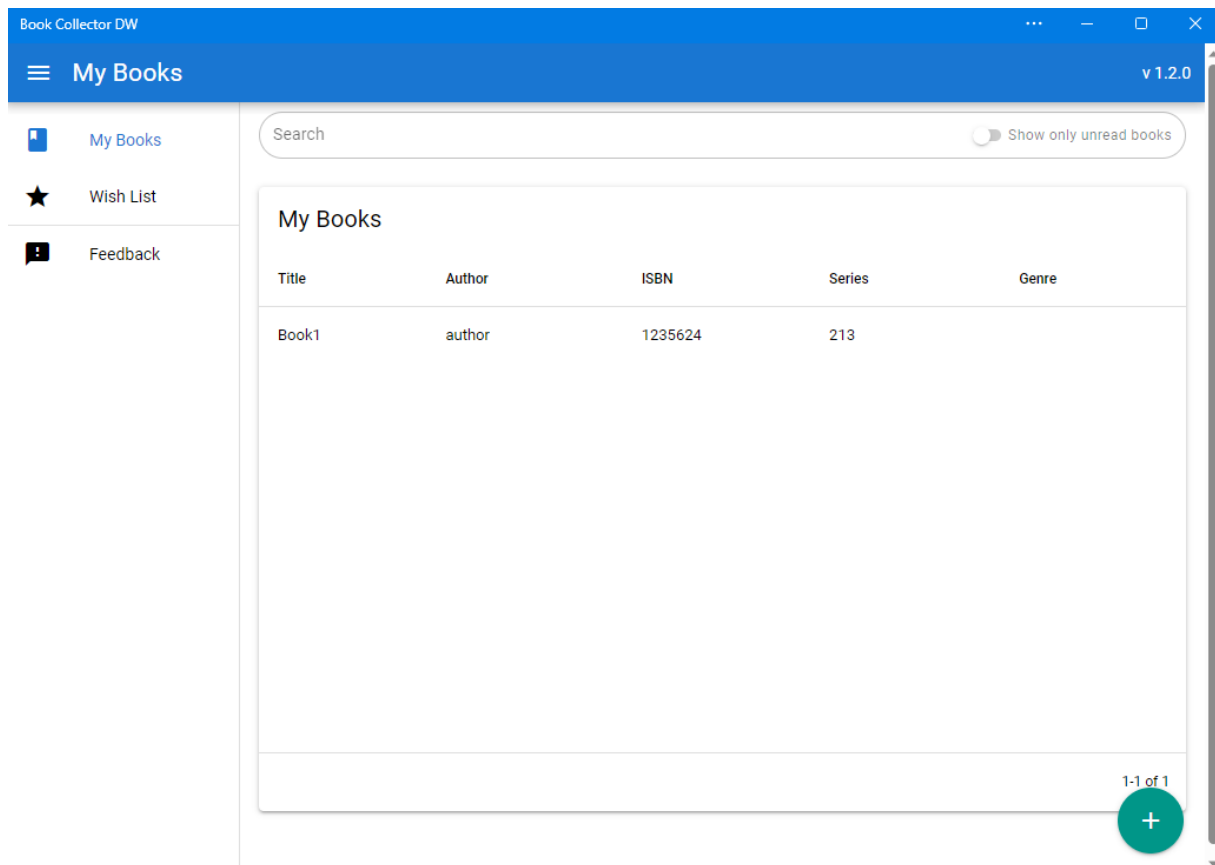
Book Collector DW

My Books

v 1.2.0

My Books

Wish List

Feedback

Search

Show only unread books

My Books

| Title | Author | ISBN | Series | Genre |
|---|---|---|---|---|
| Book1 | author | 1235624 | 213 | |

1-1 of 1

+